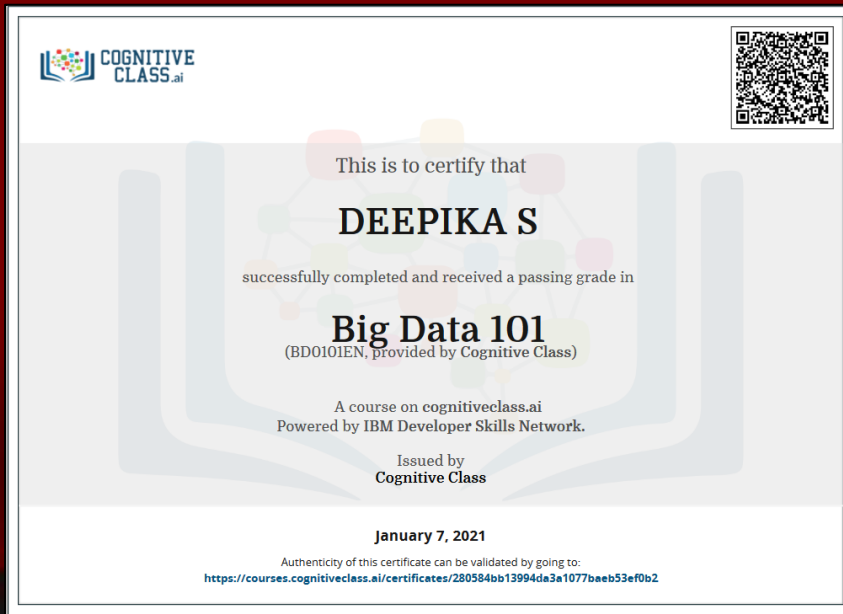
COGNITIVE CLASS.ai

This is to certify that

DEEPIKA S

successfully completed and received a passing grade in

Big Data 101
(BD0101EN, provided by Cognitive Class)

A course on cognitiveclass.ai
Powered by IBM Developer Skills Network.

Issued by
Cognitive Class

January 7, 2021

Authenticity of this certificate can be validated by going to:
https://courses.cognitiveclass.ai/certificates/280584bb13994da3a1077baeb53ef0b2